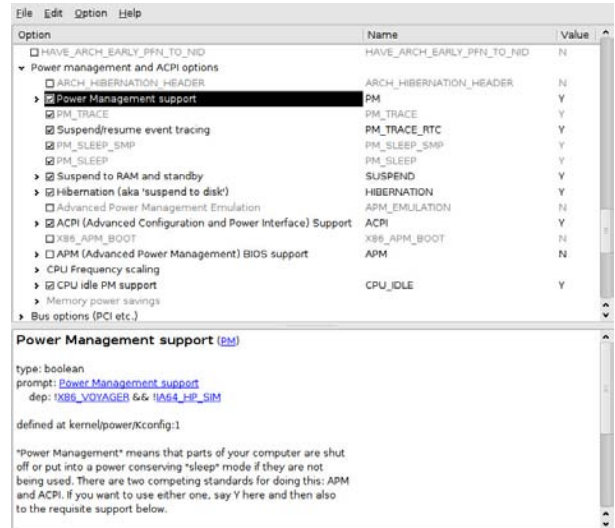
File Edit Option Help

| Option | Name | Value |
|---|---|---|
| HAVE_ARCH_EARLY_PFN_TO_NID | HAVE_ARCH_EARLY_PFN_TO_NID | N |
| Power management and ACPI options | | |
| ARCH_HIBERNATION_HEADER | ARCH_HIBERNATION_HEADER | N |
| Power Management support | PM | Y |
| PM_TRACE | PM_TRACE | Y |
| Suspend/resume event tracing | PM_TRACE_RTC | Y |
| PM_SLEEP_SMP | PM_SLEEP_SMP | Y |
| PM_SLEEP | PM_SLEEP | Y |
| Suspend to RAM and standby | SUSPEND | Y |
| Hibernation (aka 'suspend to disk') | HIBERNATION | Y |
| Advanced Power Management Emulation | APM_EMULATION | N |
| ACPI (Advanced Configuration and Power Interface) Support | ACPI | Y |
| X86_APM_BOOT | X86_APM_BOOT | N |
| APM (Advanced Power Management) BIOS support | APM | N |
| CPU Frequency scaling | | |
| CPU idle PM support | CPU_IDLE | Y |
| Memory power savings | | |
| Bus options (PCI etc.) | | |

Power Management support (PM)

type: boolean
prompt: Power Management support
dep: !X86_VOYAGER && !IA64_HP_SIM

defined at kernel/power/Kconfig:1

"Power Management" means that parts of your computer are shut off or put into a power conserving "sleep" mode if they are not being used. There are two competing standards for doing this: APM and ACPI. If you want to use either one, say Y here and then also to the requisite support below.